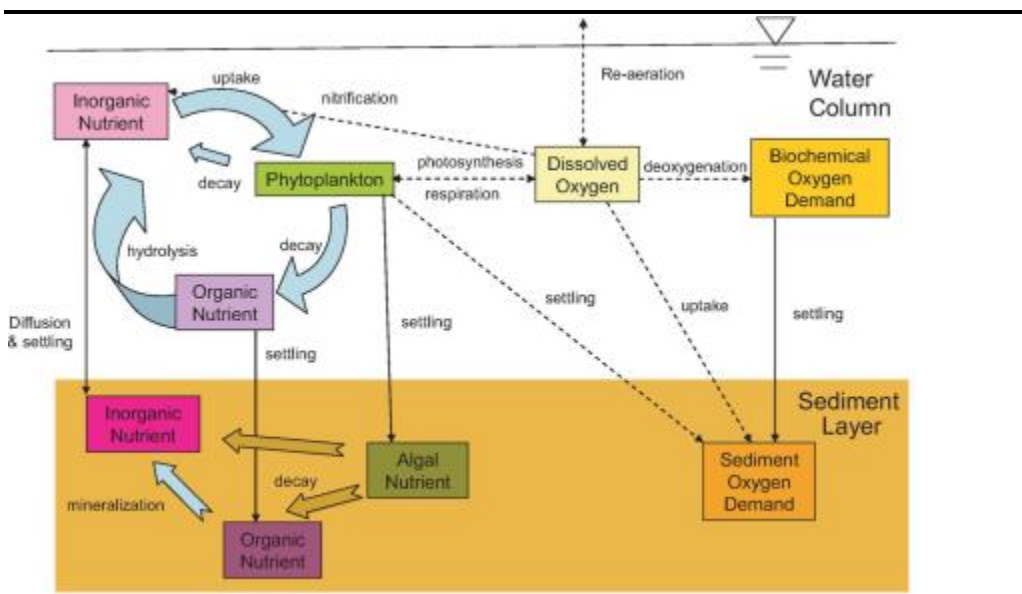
Re-aeration

Water Column

uptake

Inorganic Nutrient

nitrification

decay

Phytoplankton

photosynthesis

respiration

Dissolved Oxygen

deoxygenation

Biochemical Oxygen Demand

hydrolysis

decay

Organic Nutrient

settling

uptake

settling

Diffusion & settling

settling

settling

Sediment Layer

Inorganic Nutrient

Algal Nutrient

decay

Sediment Oxygen Demand

mineralization

Organic Nutrient